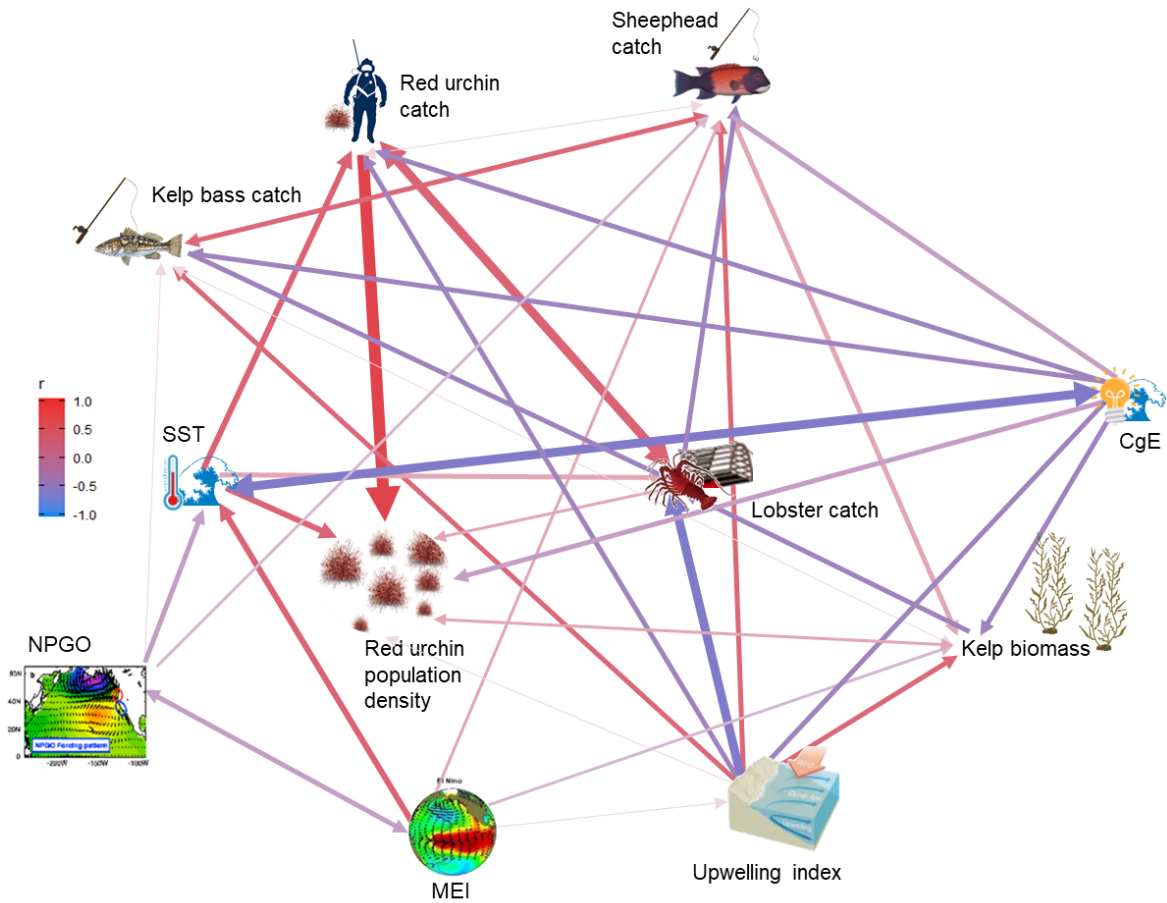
Sheephead catch

Red urchin catch

Kelp bass catch

r
1.0
0.5
0.0
-0.5
-1.0

SST

CgE

Lobster catch

NPGO

50N
40N
20N
0
NPGO Forcing pattern
-200W
-150W
-100W

Red urchin population density

Kelp biomass

El Nino

MEI

Upwelling index